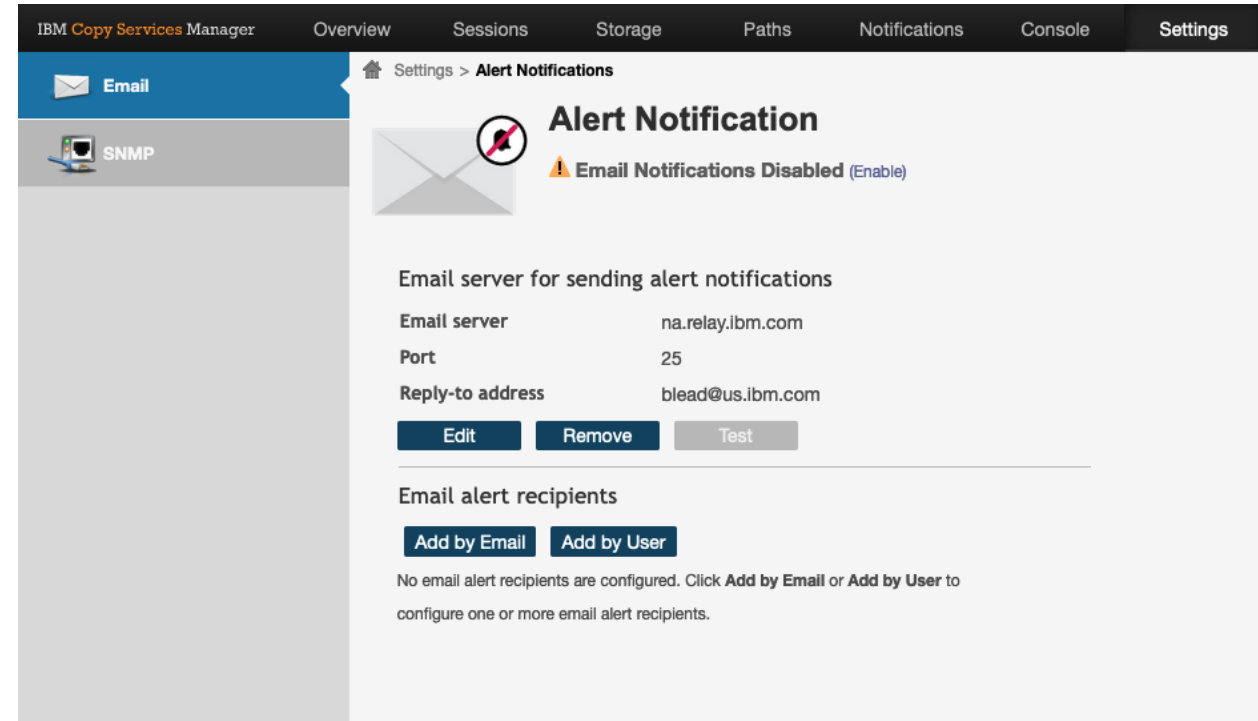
IBM Copy Services Manager Overview Sessions Storage Paths Notifications Console Settings

Email

SNMP

Settings > Alert Notifications

Alert Notification

Email Notifications Disabled (Enable)

Email server for sending alert notifications

| | |
|---|---|
| Email server | na.relay.ibm.com |
| Port | 25 |
| Reply-to address | blead@us.ibm.com |

Edit Remove Test

Email alert recipients

Add by Email Add by User

No email alert recipients are configured. Click Add by Email or Add by User to configure one or more email alert recipients.